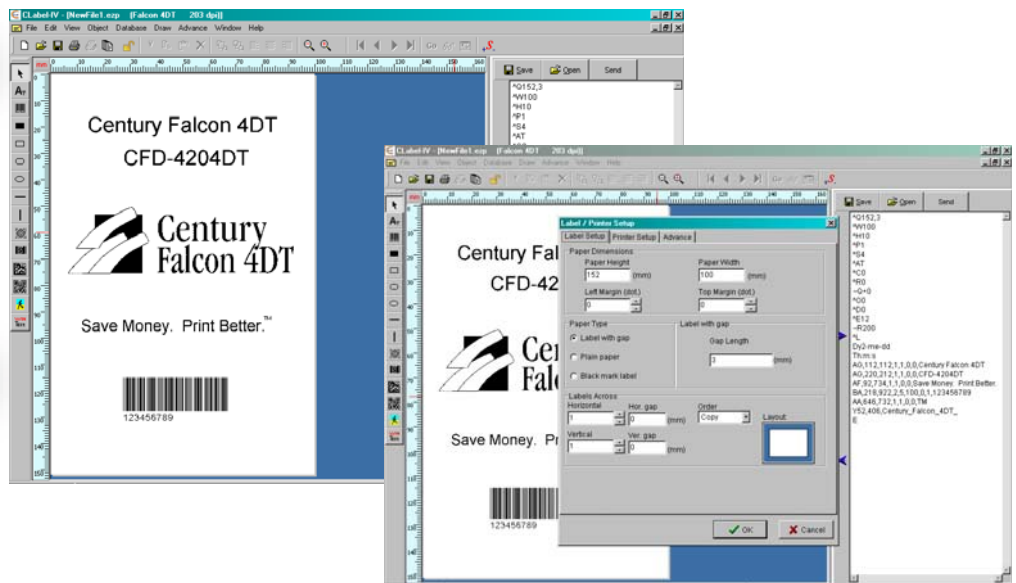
CLabel-IV - [NewFile1.ezp [Falcon 4DT 203 dpi]]
File Edit View Object Database Draw Advance Window Help

Save Open Send

^Q152,3
^W100
^H10
^P1
^S4
^AT

Century Falcon 4DT
CFD-4204DT

Century
Falcon 4DT

Save Money. Print Better.™

123456789

CLabel-IV - [NewFile1.ezp [Falcon 4DT 203 dpi]]
File Edit View Object Database Draw Advance Window Help

Save Open Send

^Q152,3
^W100
^H10
^P1
^S4
^AT
^C0
^R0
~Q+0
^O0
^D0
^E12
~R200
^L
Dy2-me-dd
Th:m:s
AO,112,112,1,1,0,0,Century Falcon 4DT
AO,220,212,1,1,0,0,CFD-4204DT
AF,92,734,1,1,0,0,Save Money. Print Better.
BA,218,922,2,5,100,0,1,123456789
AA,646,732,1,1,0,0,TM
Y52,406,Century_Falcon_4DT_
E

Century Falcon 4DT
CFD-42
Cen
Falco
Save Money. Pri
123456789

Label / Printer Setup
Label Setup | Printer Setup | Advance
Paper Dimensions
Paper Height
152 (mm)
Paper Width
100 (mm)
Left Margin (dot)
0
Top Margin (dot)
0
Paper Type
Label with gap
Plain paper
Black mark label
Label with gap
Gap Length
3 (mm)
Labels Across
Horizontal
1
Hor. gap
0 (mm)
Order
Copy
Layout
Vertical
1
Ver. gap
0 (mm)
OK
Cancel